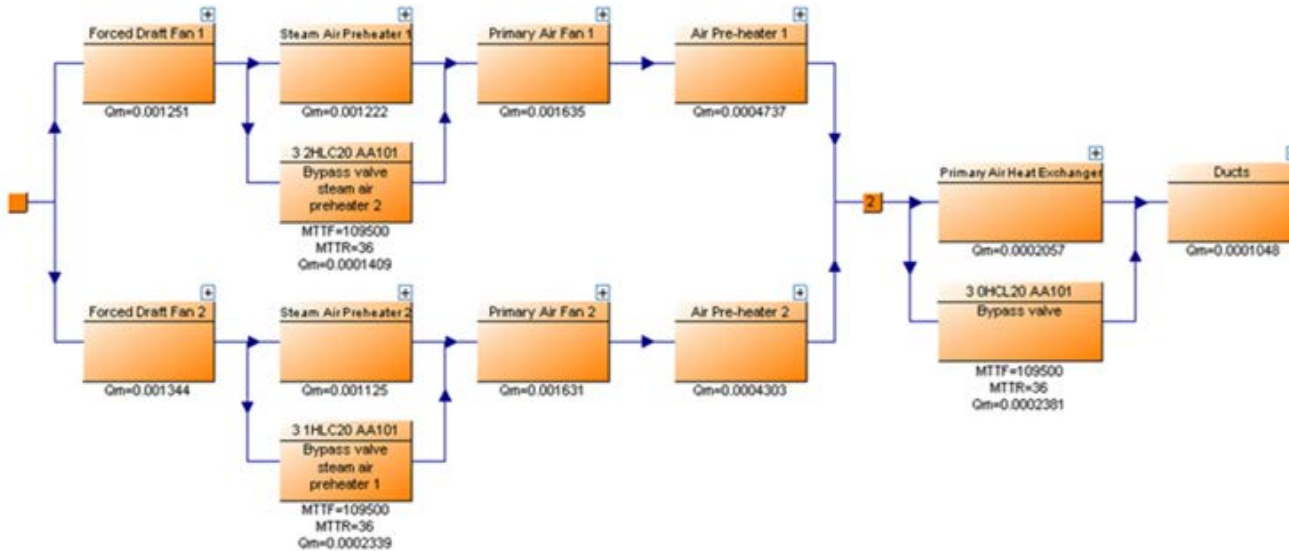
Forced Draft Fan 1
Qm=0.001251

Steam Air Preheater 1
Qm=0.001222

3 2HLC20 AA101
Bypass valve steam air preheater 2
MTTF=109500
MTTR=36
Qm=0.0001409

Primary Air Fan 1
Qm=0.001635

Air Pre-heater 1
Qm=0.0004737

Forced Draft Fan 2
Qm=0.001344

Steam Air Preheater 2
Qm=0.001125

3 1HLC20 AA101
Bypass valve steam air preheater 1
MTTF=109500
MTTR=36
Qm=0.0002339

Primary Air Fan 2
Qm=0.001631

Air Pre-heater 2
Qm=0.0004303

2

Primary Air Heat Exchanger
Qm=0.0002057

3 0HCL20 AA101
Bypass valve
MTTF=109500
MTTR=36
Qm=0.0002381

Ducts
Qm=0.0001048